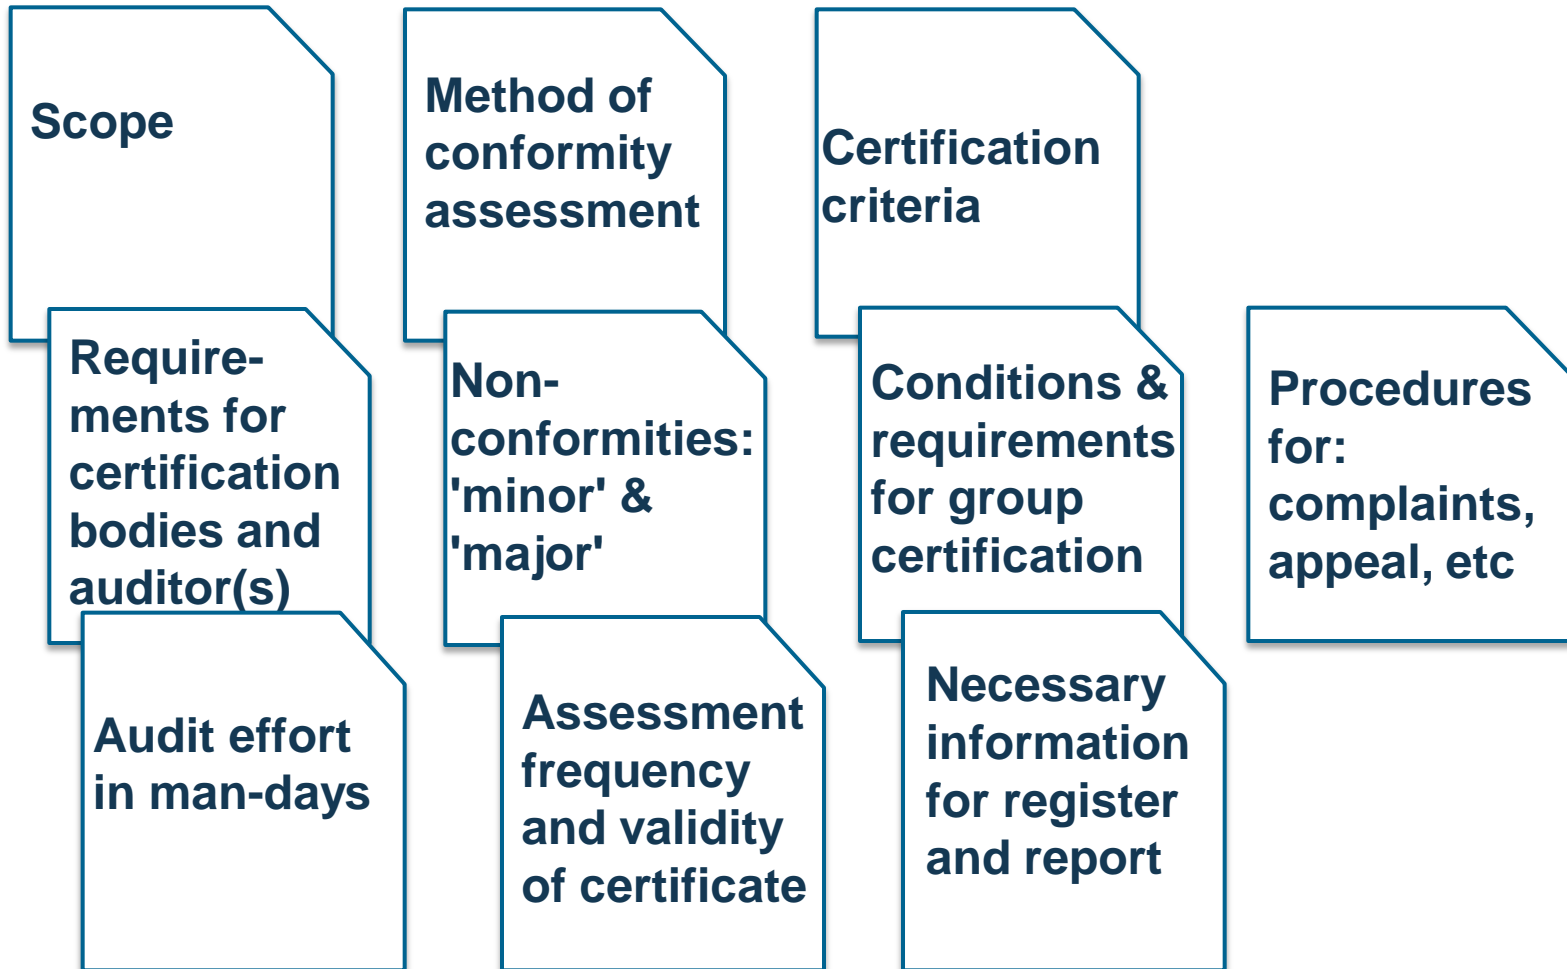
Scope

Method of conformity assessment

Certification criteria

Requirements for certification bodies and auditor(s)

Non-conformities: 'minor' & 'major'

Conditions & requirements for group certification

Procedures for: complaints, appeal, etc

Audit effort in man-days

Assessment frequency and validity of certificate

Necessary information for register and report